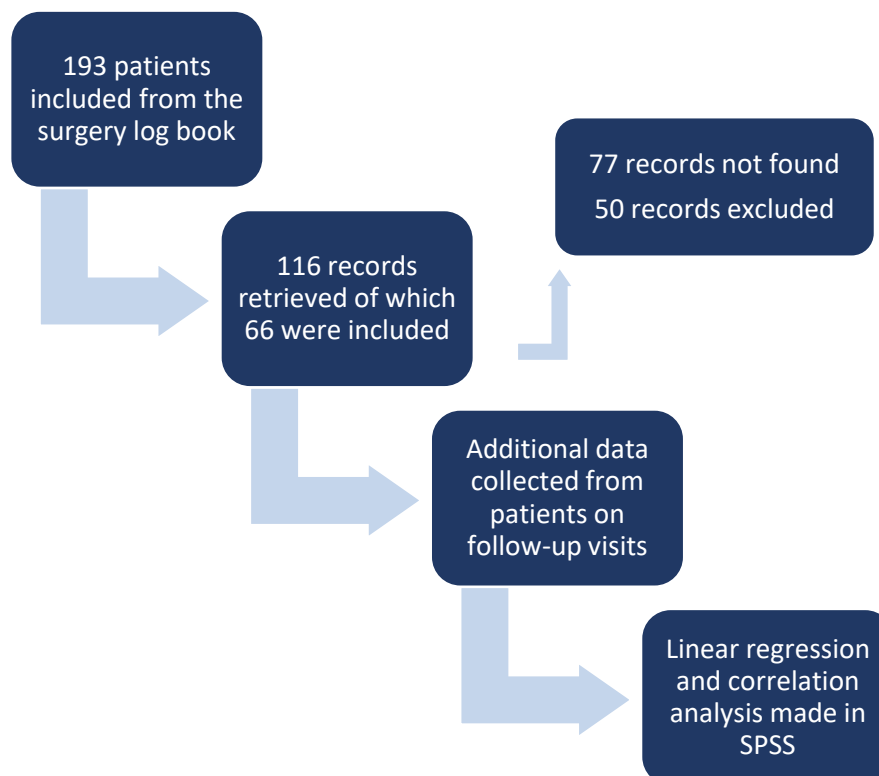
193 patients included from the surgery log book

77 records not found

50 records excluded

116 records retrieved of which 66 were included

Additional data collected from patients on follow-up visits

Linear regression and correlation analysis made in SPSS